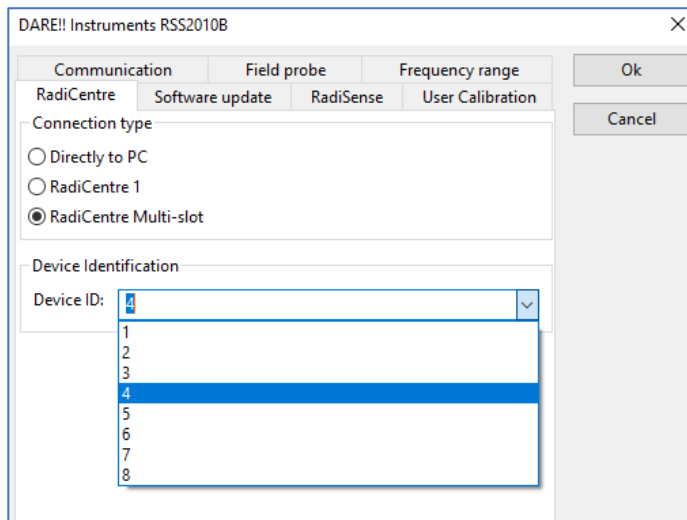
DARE!! Instruments RSS2010B

Communication
Field probe
Frequency range
RadiCentre
Software update
RadiSense
User Calibration

Ok
Cancel

Connection type
Directly to PC
RadiCentre 1
RadiCentre Multi-slot

Device Identification
Device ID: 4

1
2
3
4
5
6
7
8